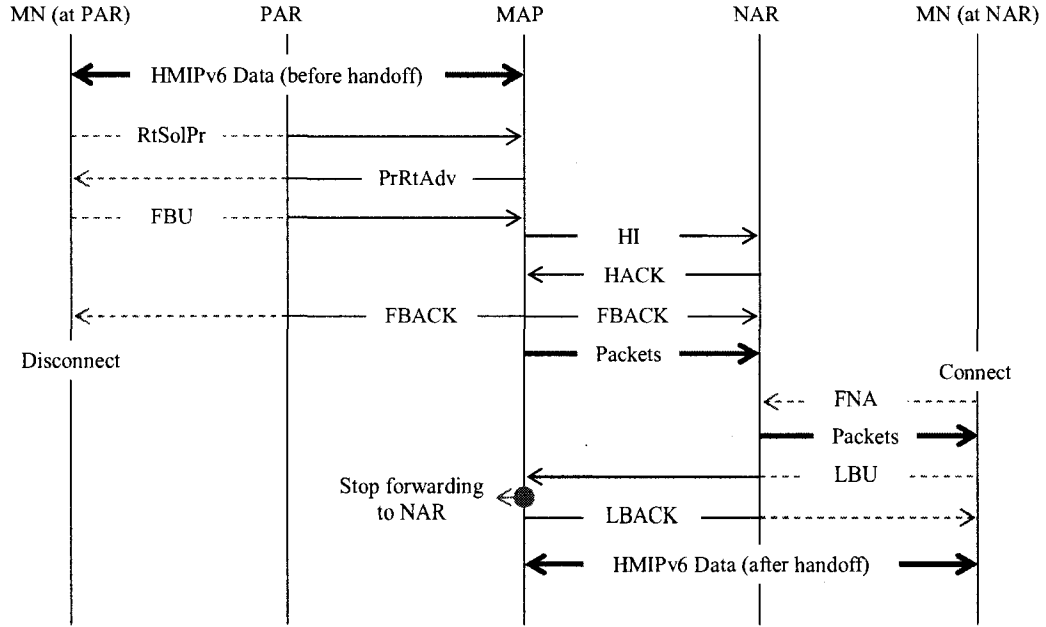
MN (at PAR)
PAR
MAP
NAR
MN (at NAR)

HMIPv6 Data (before handoff)

RtSolPr

PrRtAdv

FBU

HI

HACK

FBACK

FBACK

Disconnect

Packets

Connect

FNA

Packets

LBU

Stop forwarding to NAR

LBACK

HMIPv6 Data (after handoff)